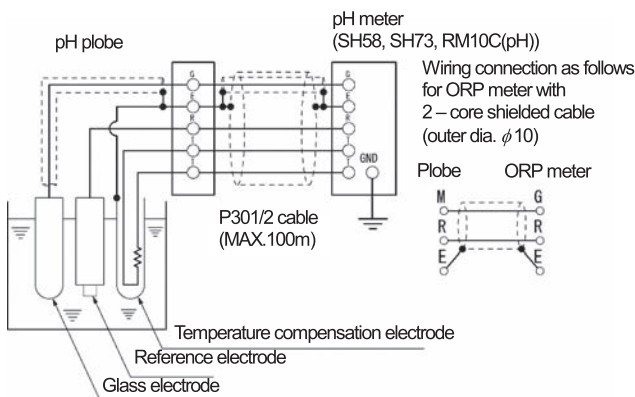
pH plobe

pH meter
(SH58, SH73, RM10C(pH))

Wiring connection as follows for ORP meter with 2 – core shielded cable (outer dia. $\phi 10$)

G
E
R
T
T

G
E
R
T
T
GND

Plobe ORP meter

M G
R R
E E

P301/2 cable
(MAX.100m)

Temperature compensation electrode
Reference electrode
Glass electrode